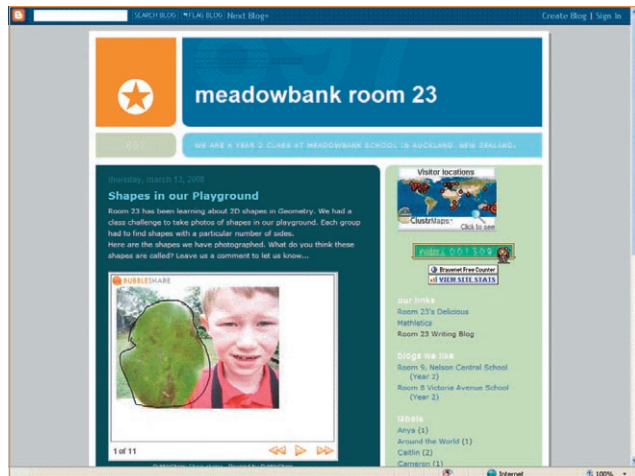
SEARCH BLOG FLAG BLOG Next Blog» Create Blog | Sign In

meadowbank room 23

WE ARE A YEAR 2 CLASS AT MEADOWBANK SCHOOL IN AUCKLAND, NEW ZEALAND.

thursday, march 13, 2008

Shapes in our Playground

Room 23 has been learning about 2D shapes in Geometry. We had a class challenge to take photos of shapes in our playground. Each group had to find shapes with a particular number of sides.
Here are the shapes we have photographed. What do you think these shapes are called? Leave us a comment to let us know...

BUBBLESHARE

1 of 11

Visitor locations

ClustrMaps Click to see

001309

Bravenet Free Counter
VIEW SITE STATS

our links
Room 23's Delicious
Mathletics
Room 23 Writing Blog

blogs we like
Room 9, Nelson Central School (Year 2)
Room 8 Victoria Avenue School (Year 2)

labels
Anya (1)
Around the World (1)
Caitlin (2)
Cameron (1)

Internet
100%